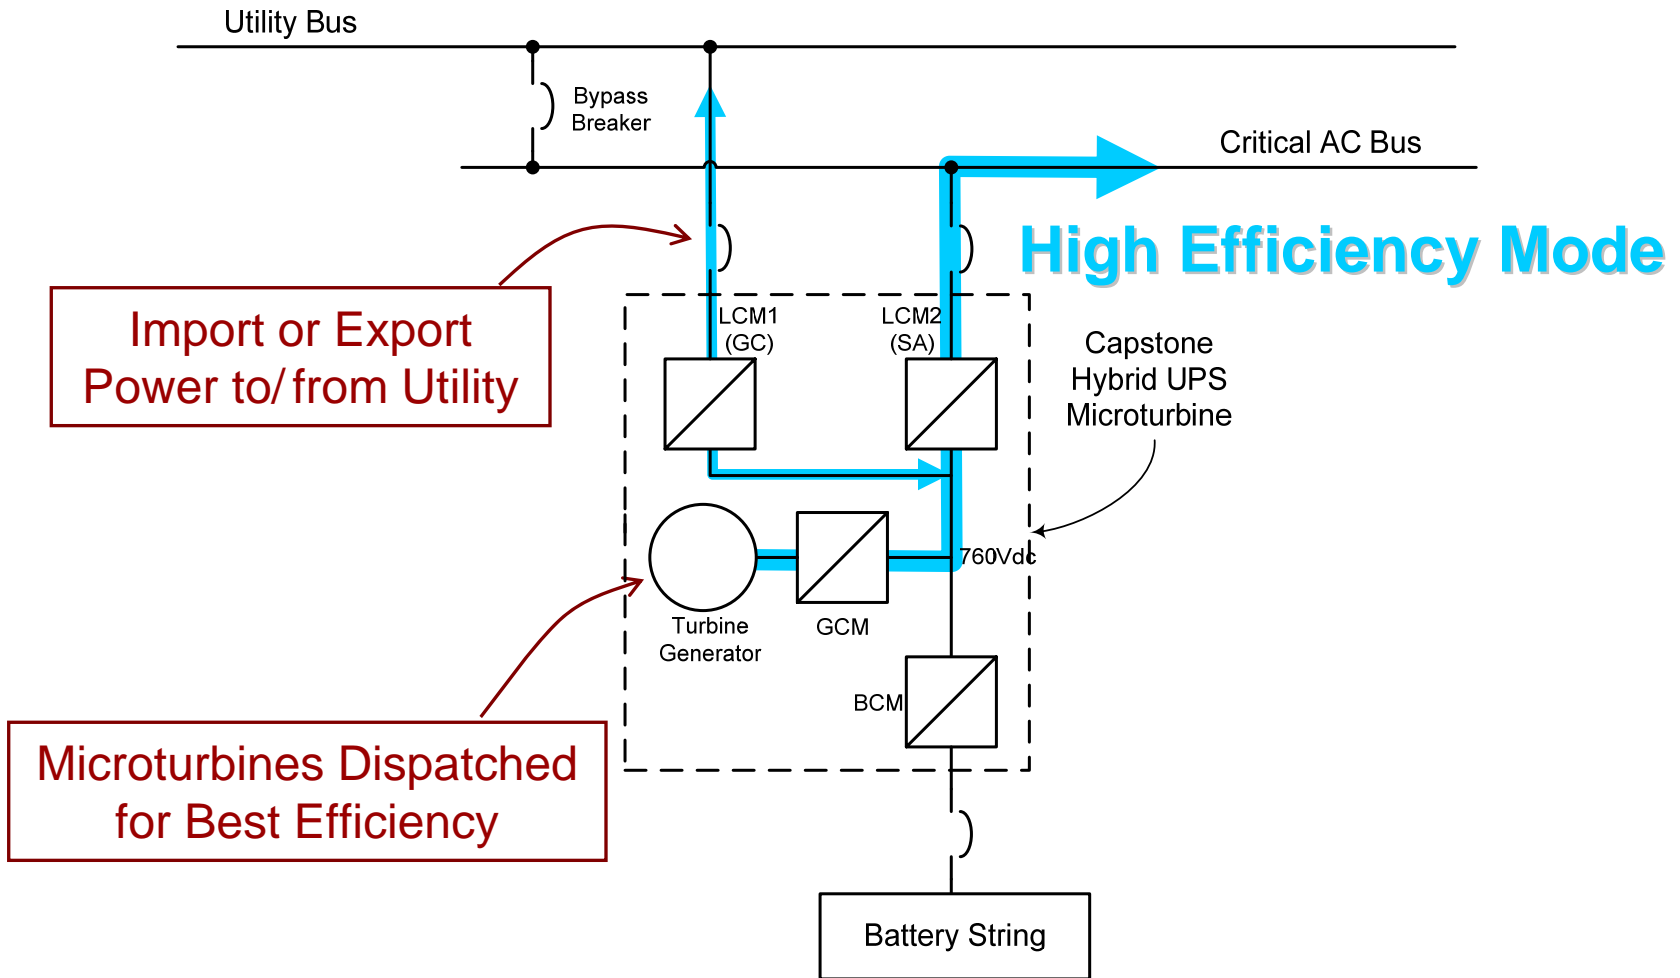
Utility Bus

Bypass Breaker

Critical AC Bus

High Efficiency Mode

Import or Export Power to/ from Utility

LCM1 (GC)

LCM2 (SA)

Capstone Hybrid UPS Microturbine

760Vdc

Turbine Generator

GCM

BCM

Microturbines Dispatched for Best Efficiency

Battery String